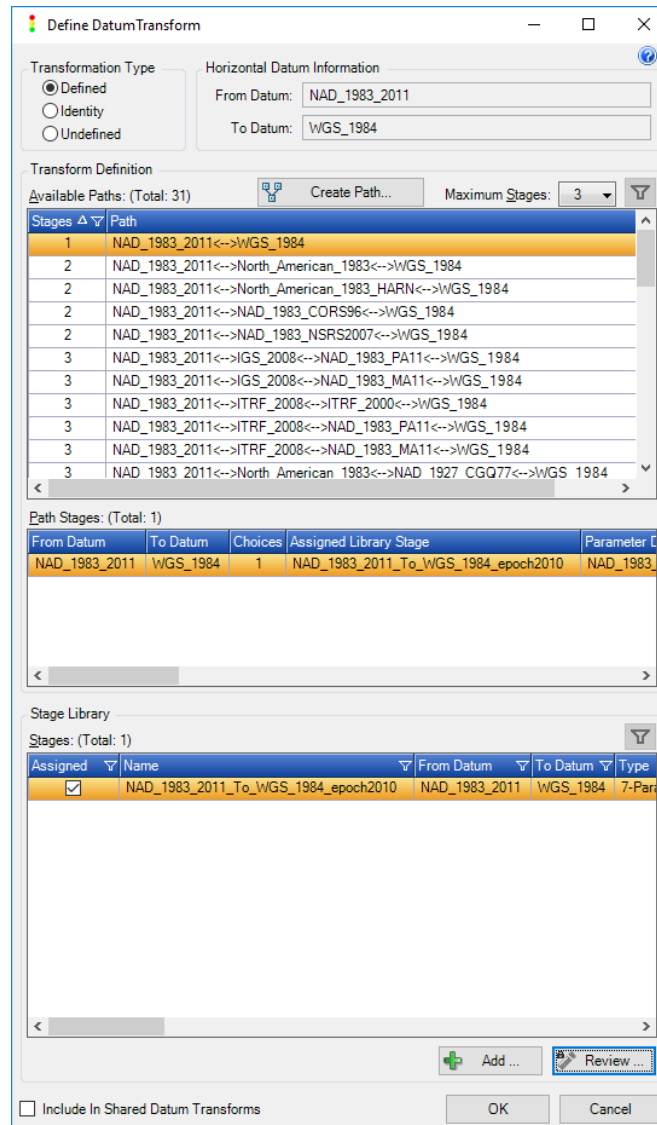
Define DatumTransform

Transformation Type
Defined
Identity
Undefined

Horizontal Datum Information
From Datum: NAD_1983_2011
To Datum: WGS_1984

Transform Definition
Available Paths: (Total: 31)
Create Path...
Maximum Stages: 3

| Stages | Path |
|---|---|
| 1 | NAD_1983_2011<-->WGS_1984 |
| 2 | NAD_1983_2011<-->North_American_1983<-->WGS_1984 |
| 2 | NAD_1983_2011<-->North_American_1983_HARN<-->WGS_1984 |
| 2 | NAD_1983_2011<-->NAD_1983_CORS96<-->WGS_1984 |
| 2 | NAD_1983_2011<-->NAD_1983_NSRS2007<-->WGS_1984 |
| 3 | NAD_1983_2011<-->IGS_2008<-->NAD_1983_PA11<-->WGS_1984 |
| 3 | NAD_1983_2011<-->IGS_2008<-->NAD_1983_MA11<-->WGS_1984 |
| 3 | NAD_1983_2011<-->ITRF_2008<-->ITRF_2000<-->WGS_1984 |
| 3 | NAD_1983_2011<-->ITRF_2008<-->NAD_1983_PA11<-->WGS_1984 |
| 3 | NAD_1983_2011<-->ITRF_2008<-->NAD_1983_MA11<-->WGS_1984 |
| 3 | NAD_1983_2011<-->North_American_1983<-->NAD_1927_CGQ77<-->WGS_1984 |

Path Stages: (Total: 1)

| From Datum | To Datum | Choices | Assigned Library Stage | Parameter D |
|---|---|---|---|---|
| NAD_1983_2011 | WGS_1984 | 1 | NAD_1983_2011_To_WGS_1984_epoch2010 | NAD_1983_ |

Stage Library
Stages: (Total: 1)

| Assigned | Name | From Datum | To Datum | Type |
|---|---|---|---|---|
| ☑ | NAD_1983_2011_To_WGS_1984_epoch2010 | NAD_1983_2011 | WGS_1984 | 7-Para |

Add ...
Review ...

Include In Shared Datum Transforms
OK
Cancel